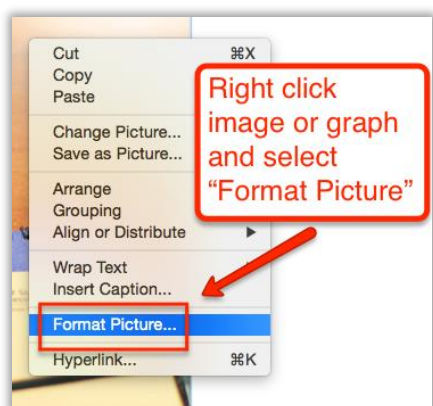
Cut ⌘X
Copy
Paste

Change Picture...
Save as Picture...

Arrange
Grouping
Align or Distribute ▶

Wrap Text
Insert Caption...

Format Picture...

Hyperlink... ⌘K

Right click image or graph and select “Format Picture”